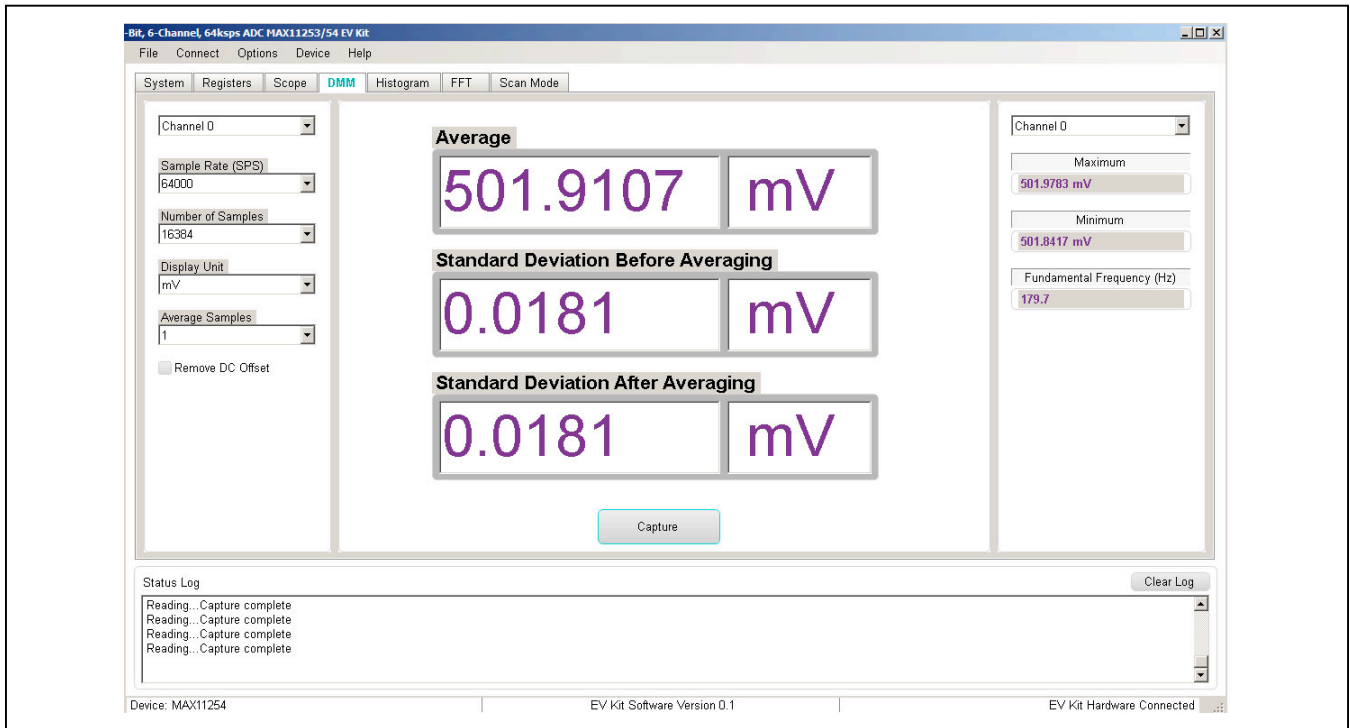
-Bit, 6-Channel, 64ksps ADC MAX11253/54 EV Kit

File Connect Options Device Help

System Registers Scope DMM Histogram FFT Scan Mode

Channel 0

Sample Rate (SPS)
64000

Number of Samples
16384

Display Unit
mV

Average Samples
1

Remove DC Offset

Average
501.9107 mV

Standard Deviation Before Averaging
0.0181 mV

Standard Deviation After Averaging
0.0181 mV

Capture

Channel 0

Maximum
501.9783 mV

Minimum
501.8417 mV

Fundamental Frequency (Hz)
179.7

Status Log

Clear Log

Reading...Capture complete
Reading...Capture complete
Reading...Capture complete
Reading...Capture complete

Device: MAX11254

EV Kit Software Version 0.1

EV Kit Hardware Connected